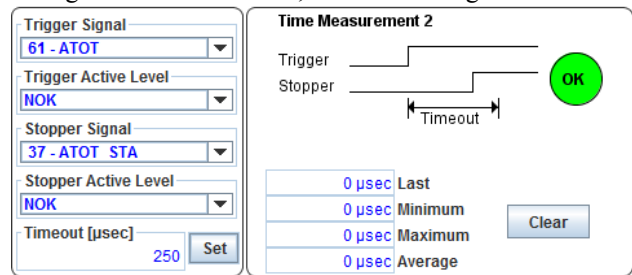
Trigger Signal
61 - ATOT
Trigger Active Level
NOK
Stopper Signal
37 - ATOT STA
Stopper Active Level
NOK
Timeout [µsec]
250
Set

Time Measurement 2
Trigger
Stopper
OK
Timeout

| 0 µsec | Last |
|---|---|
| 0 µsec | Minimum |
| 0 µsec | Maximum |
| 0 µsec | Average |

Clear